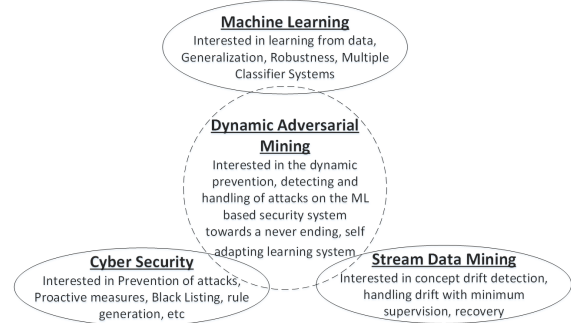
Machine Learning
Interested in learning from data, Generalization, Robustness, Multiple Classifier Systems

Dynamic Adversarial Mining
Interested in the dynamic prevention, detecting and handling of attacks on the ML based security system towards a never ending, self adapting learning system

Cyber Security
Interested in Prevention of attacks, Proactive measures, Black Listing, rule generation, etc

Stream Data Mining
Interested in concept drift detection, handling drift with minimum supervision, recovery